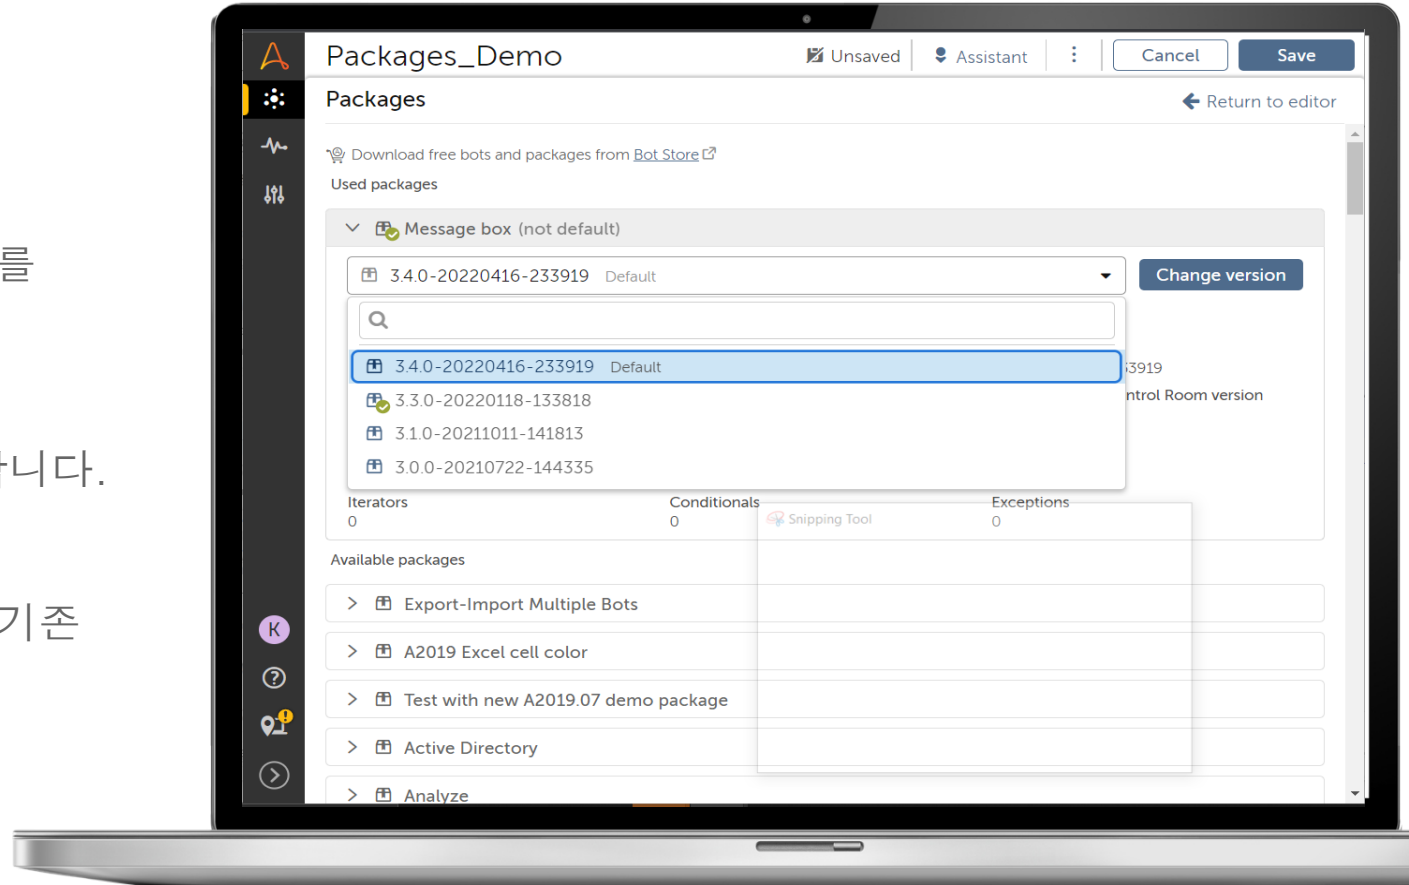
를

니다.

기존

Packages_Demo
Unsaved
Assistant
Cancel
Save

Packages
Return to editor

Download free bots and packages from Bot Store

Used packages

Message box (not default)

3.4.0-20220416-233919 Default
Change version

3.4.0-20220416-233919 Default
3.3.0-20220118-133818
3.1.0-20211011-141813
3.0.0-20210722-144335

3919
ntrol Room version

Iterators
0
Conditionals
0
Exceptions
0

Snipping Tool

Available packages

Export-Import Multiple Bots
A2019 Excel cell color
Test with new A2019.07 demo package
Active Directory
Analyze

K